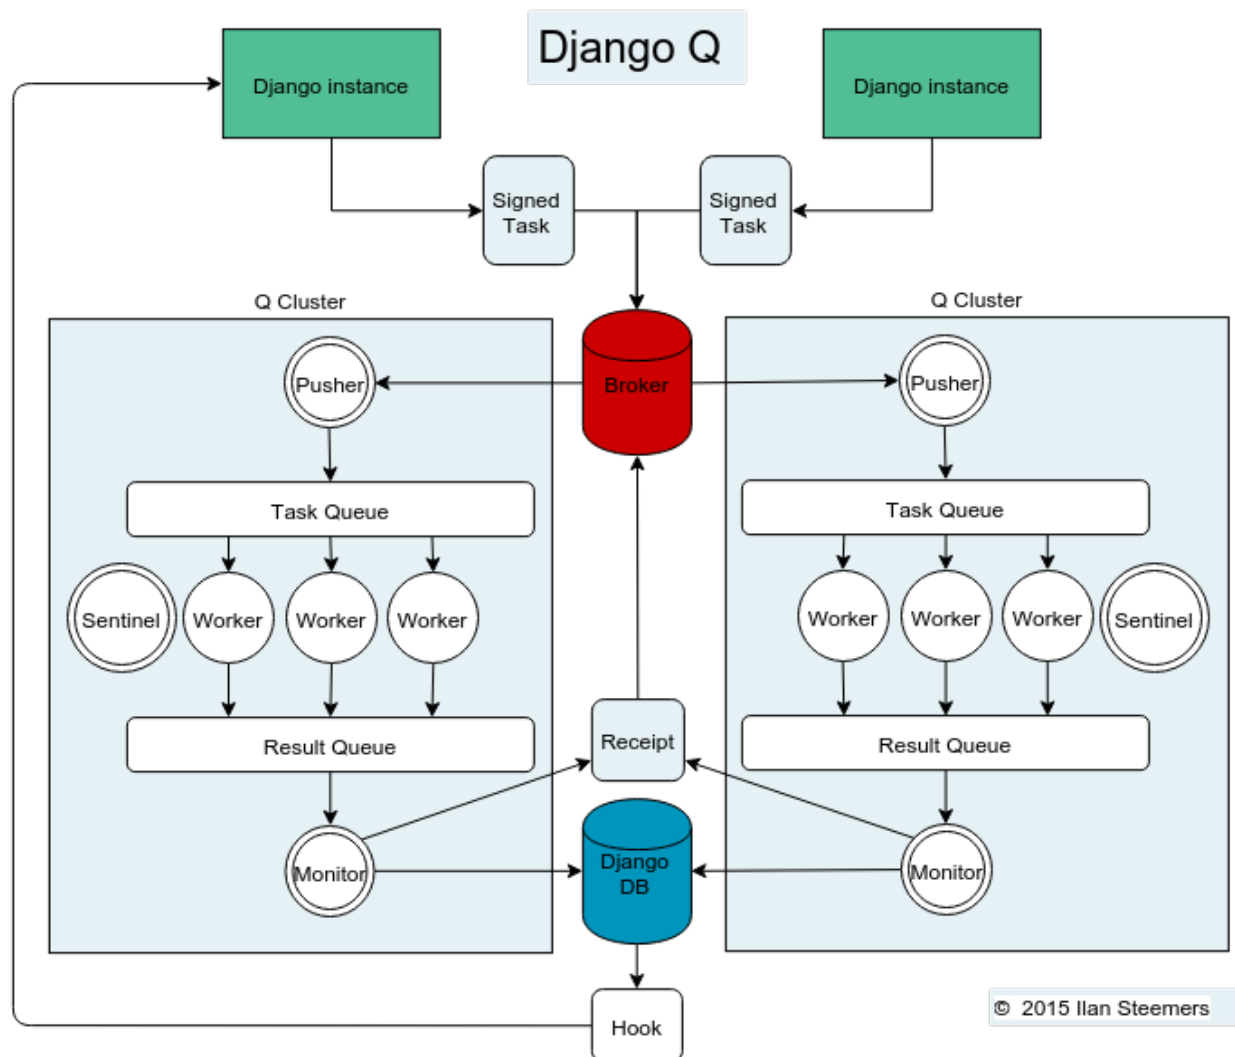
Django Q

Django instance

Django instance

Signed Task

Signed Task

Q Cluster

Q Cluster

Pusher

Broker

Pusher

Task Queue

Task Queue

Sentinel

Worker

Worker

Worker

Worker

Worker

Worker

Sentinel

Result Queue

Receipt

Result Queue

Monitor

Django DB

Monitor

Hook

© 2015 Ilan Steemers